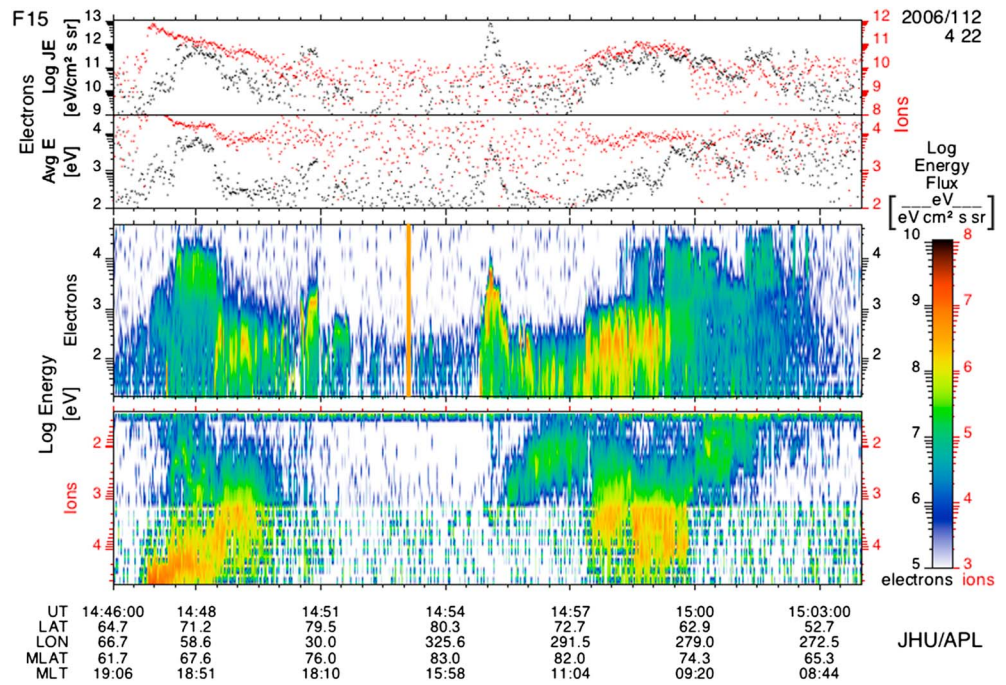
F15

2006/112
4 22

Electrons

Log JE
[eV/cm² s sr]

13
12
11
10
9

12
11
10
9
8

Ions

Avg E
[eV]

4
3
2

4
3
2

Log
Energy
Flux

$\left[\frac{eV}{eV\ cm^2\ s\ sr}\right]$

Electrons

4
3
2

4
3
2

Log Energy
[eV]

Ions

2
3
4

2
3
4

10
9
8
7
6
5

8
7
6
5
4
3

electrons ions

| UT | 14:46:00 | 14:48 | 14:51 | 14:54 | 14:57 | 15:00 | 15:03:00 |
|---|---|---|---|---|---|---|---|
| LAT | 64.7 | 71.2 | 79.5 | 80.3 | 72.7 | 62.9 | 52.7 |
| LON | 66.7 | 58.6 | 30.0 | 325.6 | 291.5 | 279.0 | 272.5 |
| MLAT | 61.7 | 67.6 | 76.0 | 83.0 | 82.0 | 74.3 | 65.3 |
| MLT | 19:06 | 18:51 | 18:10 | 15:58 | 11:04 | 09:20 | 08:44 |

JHU/APL